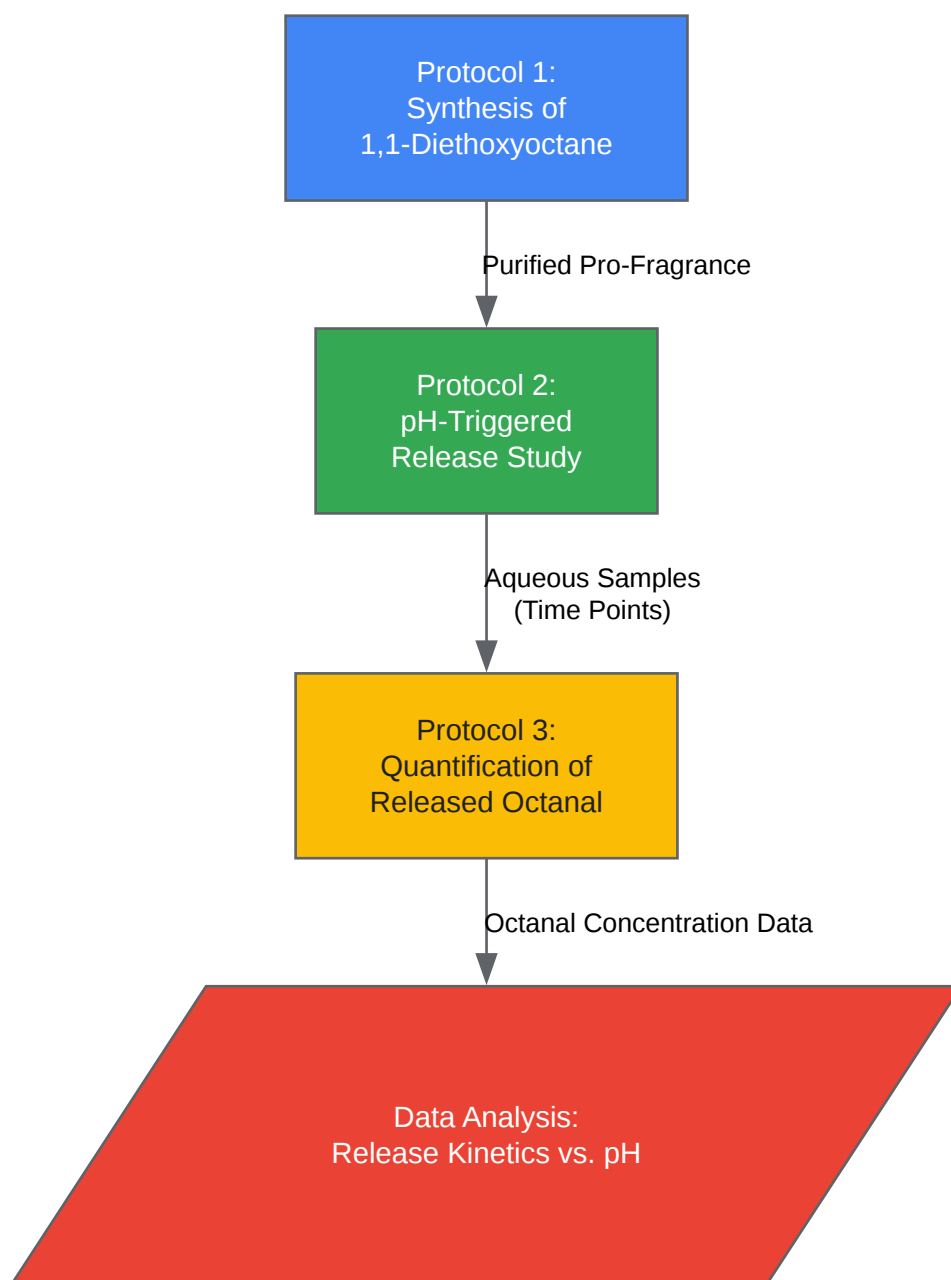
Protocol 1:
Synthesis of
1,1-Diethoxyoctane

Purified Pro-Fragrance

Protocol 2:
pH-Triggered
Release Study

Aqueous Samples
(Time Points)

Protocol 3:
Quantification of
Released Octanal

Octanal Concentration Data

Data Analysis:
Release Kinetics vs. pH